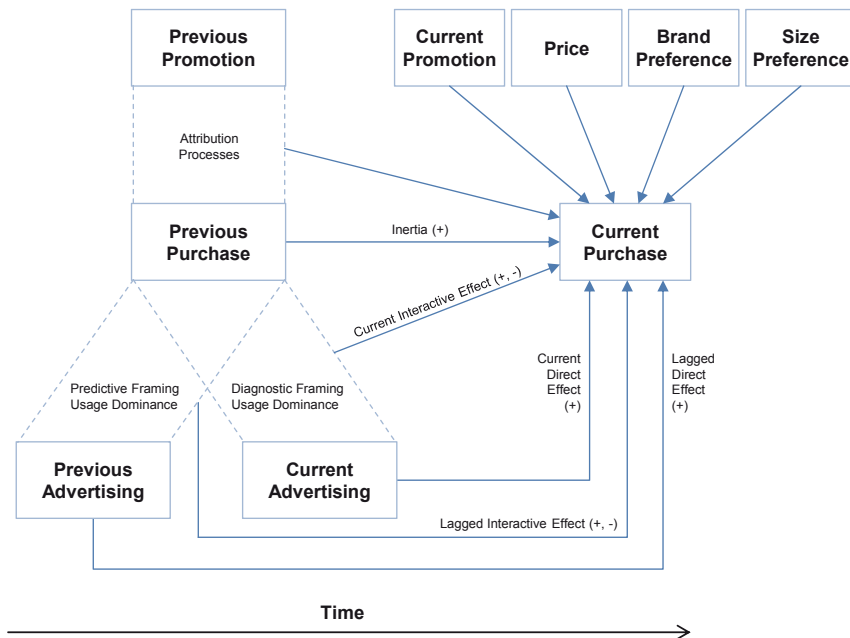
Previous Promotion

Current Promotion

Price

Brand Preference

Size Preference

Attribution Processes

Previous Purchase

Inertia (+)

Current Purchase

Current Interactive Effect (+, -)

Current Direct Effect (+)

Lagged Direct Effect (+)

Predictive Framing Usage Dominance

Diagnostic Framing Usage Dominance

Previous Advertising

Current Advertising

Lagged Interactive Effect (+, -)

Time